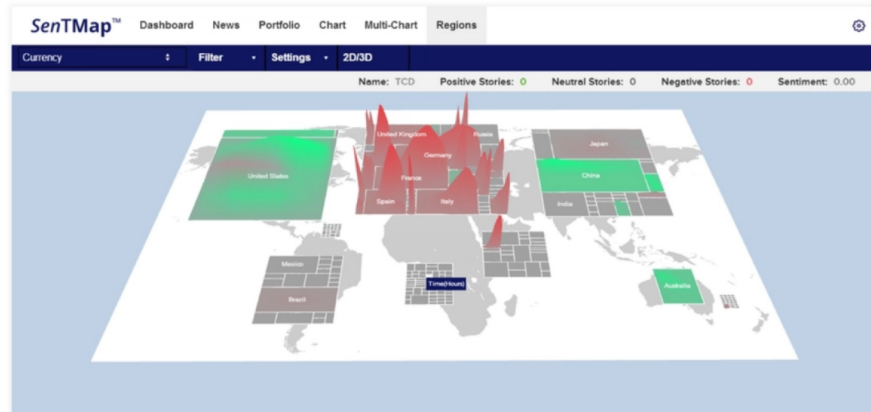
SenTMap™ Dashboard News Portfolio Chart Multi-Chart Regions

Currency Filter Settings 2D/3D

Name: TCD Positive Stories: 0 Neutral Stories: 0 Negative Stories: 0 Sentiment: 0.00

United Kingdom
Russia
Germany
France
Spain
Italy
United States
Japan
China
India
Mexico
Brazil
Time(Hours)
Australia